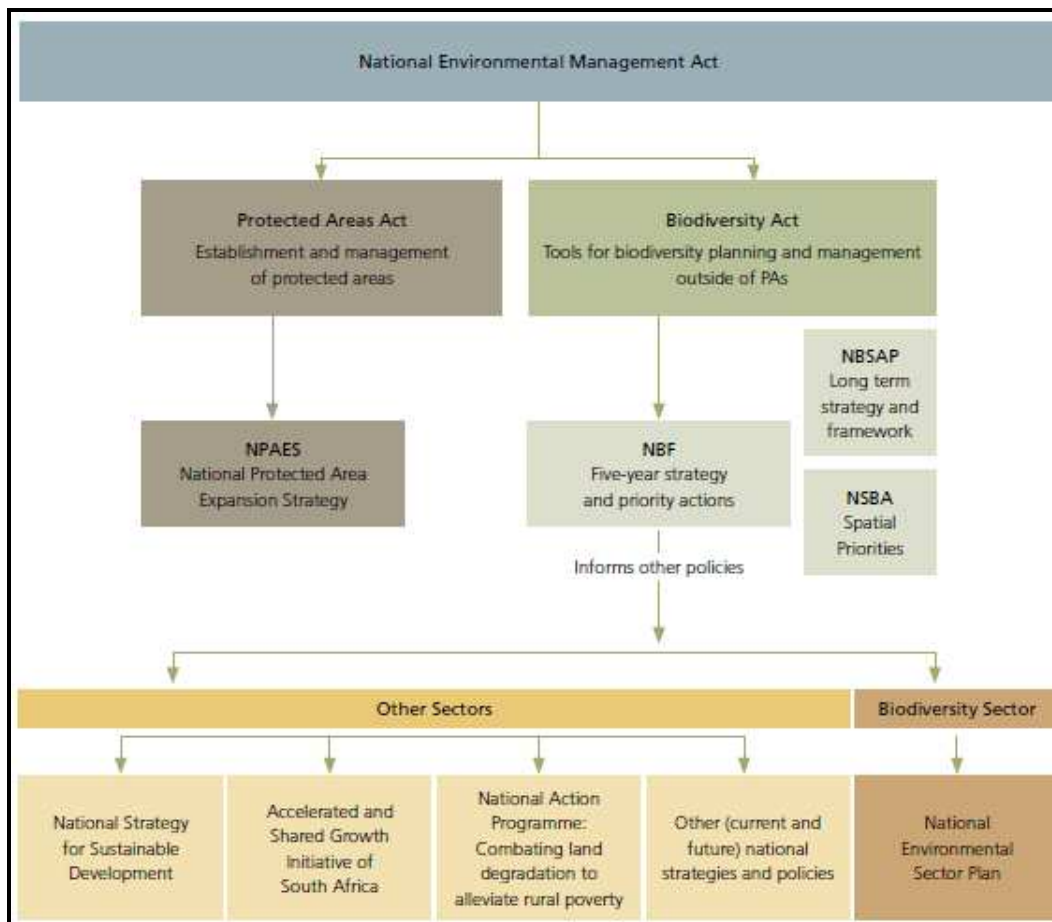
National Environmental Management Act

Protected Areas Act
Establishment and management of protected areas

Biodiversity Act
Tools for biodiversity planning and management outside of PAs

NPAES
National Protected Area Expansion Strategy

NBF
Five-year strategy and priority actions

NBSAP
Long term strategy and framework

NSBA
Spatial Priorities

Informs other policies

Other Sectors

Biodiversity Sector

National Strategy for Sustainable Development

Accelerated and Shared Growth Initiative of South Africa

National Action Programme: Combating land degradation to alleviate rural poverty

Other (current and future) national strategies and policies

National Environmental Sector Plan